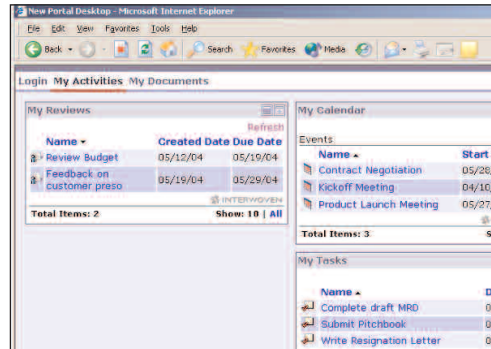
New Portal Desktop - Microsoft Internet Explorer

File Edit View Favorites Tools Help

Back Search Favorites Media

Login My Activities My Documents

My Reviews

Refresh

| Name | Created Date | Due Date |
|---|---|---|
| Review Budget | 05/12/04 | 05/19/04 |
| Feedback on customer preso | 05/19/04 | 05/29/04 |

INTERWOVEN

Total Items: 2 Show: 10 | All

My Calendar

Events

| Name | Start |
|---|---|
| Contract Negotiation | 05/28 |
| Kickoff Meeting | 04/10 |
| Product Launch Meeting | 05/27 |

Total Items: 3 S

My Tasks

| Name | D |
|---|---|
| Complete draft MRD | 0 |
| Submit Pitchbook | 0 |
| Write Resignation Letter | 0 |